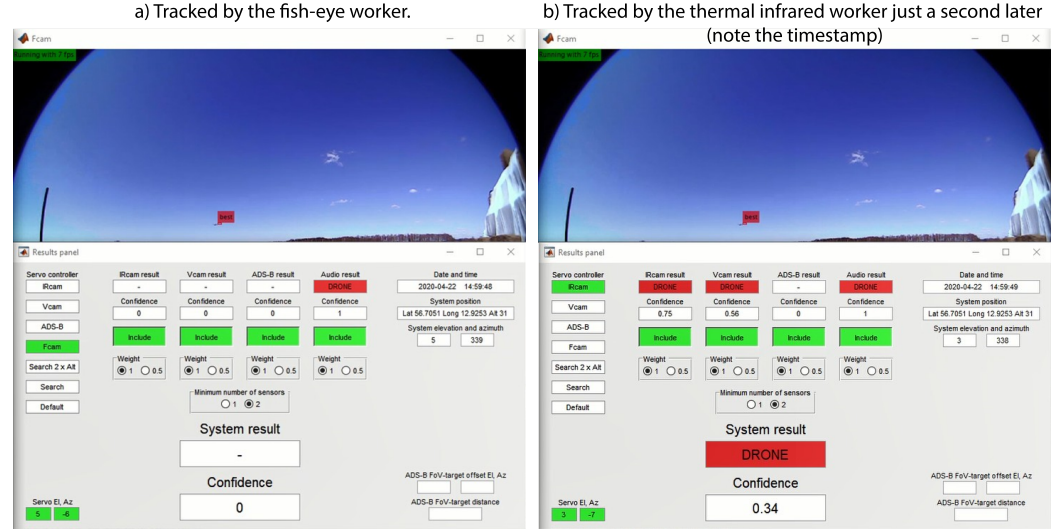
a) Tracked by the fish-eye worker.

Fcam

Running with 7 fps

best

Results panel

Servo controller
IRcam
Vcam
ADS-B
Fcam
Search 2 x Alt
Search
Default

IRcam result
-
Confidence
0
Include
Weight
1 0.5

Vcam result
-
Confidence
0
Include
Weight
1 0.5

ADS-B result
-
Confidence
0
Include
Weight
1 0.5

Audio result
DRONE
Confidence
1
Include
Weight
1 0.5

Minimum number of sensors
1 2

Date and time
2020-04-22 14:59:48
System position
Lat 56.7051 Long 12.9253 Alt 31
System elevation and azimuth
5 339

System result
-
Confidence
0

ADS-B FoV-target offset El, Az
ADS-B FoV-target distance

Servo El, Az
5 -6

b) Tracked by the thermal infrared worker just a second later (note the timestamp)

Fcam

best

Results panel

Servo controller
IRcam
Vcam
ADS-B
Fcam
Search 2 x Alt
Search
Default

IRcam result
DRONE
Confidence
0.75
Include
Weight
1 0.5

Vcam result
DRONE
Confidence
0.56
Include
Weight
1 0.5

ADS-B result
-
Confidence
0
Include
Weight
1 0.5

Audio result
DRONE
Confidence
1
Include
Weight
1 0.5

Minimum number of sensors
1 2

Date and time
2020-04-22 14:59:49
System position
Lat 56.7051 Long 12.9253 Alt 31
System elevation and azimuth
3 338

System result
DRONE
Confidence
0.34

ADS-B FoV-target offset El, Az
ADS-B FoV-target distance

Servo El, Az
3 -7